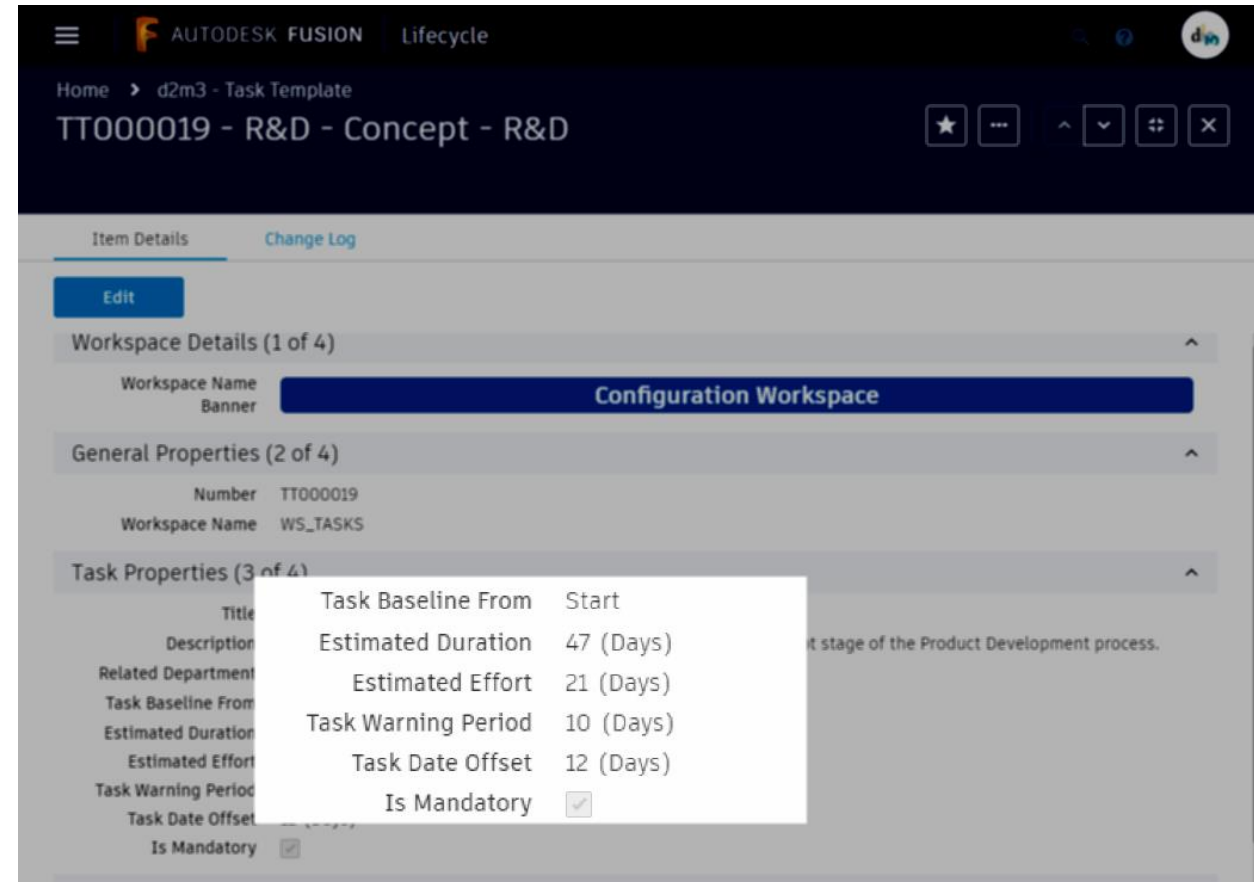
AUTODESK FUSION Lifecycle

Home > d2m3 - Task Template
TT000019 - R&D - Concept - R&D

Item Details
Change Log

Edit

Workspace Details (1 of 4)
Workspace Name Banner
Configuration Workspace

General Properties (2 of 4)
Number TT000019
Workspace Name WS_TASKS

Task Properties (3 of 4)
Title
Description
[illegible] t stage of the Product Development process.
Related Department
Task Baseline From
Estimated Duration
Estimated Effort
Task Warning Period
Task Date Offset
Is Mandatory

Task Baseline From Start
Estimated Duration 47 (Days)
Estimated Effort 21 (Days)
Task Warning Period 10 (Days)
Task Date Offset 12 (Days)
Is Mandatory